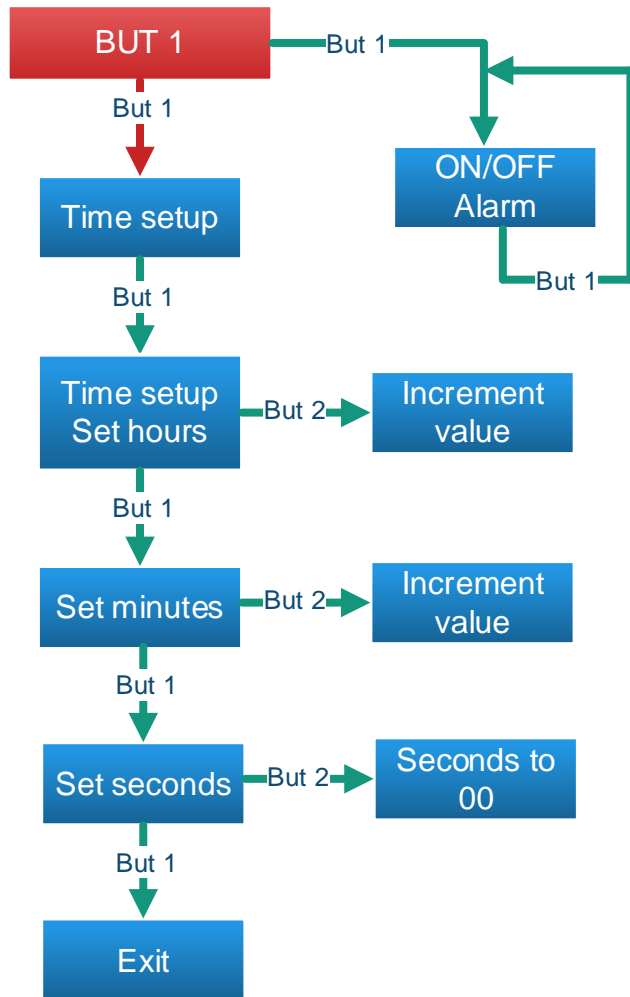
BUT 1

But 1

ON/OFF Alarm

But 1

But 1

Time setup

But 1

Time setup Set hours

But 2

Increment value

But 1

Set minutes

But 2

Increment value

But 1

Set seconds

But 2

Seconds to 00

But 1

Exit